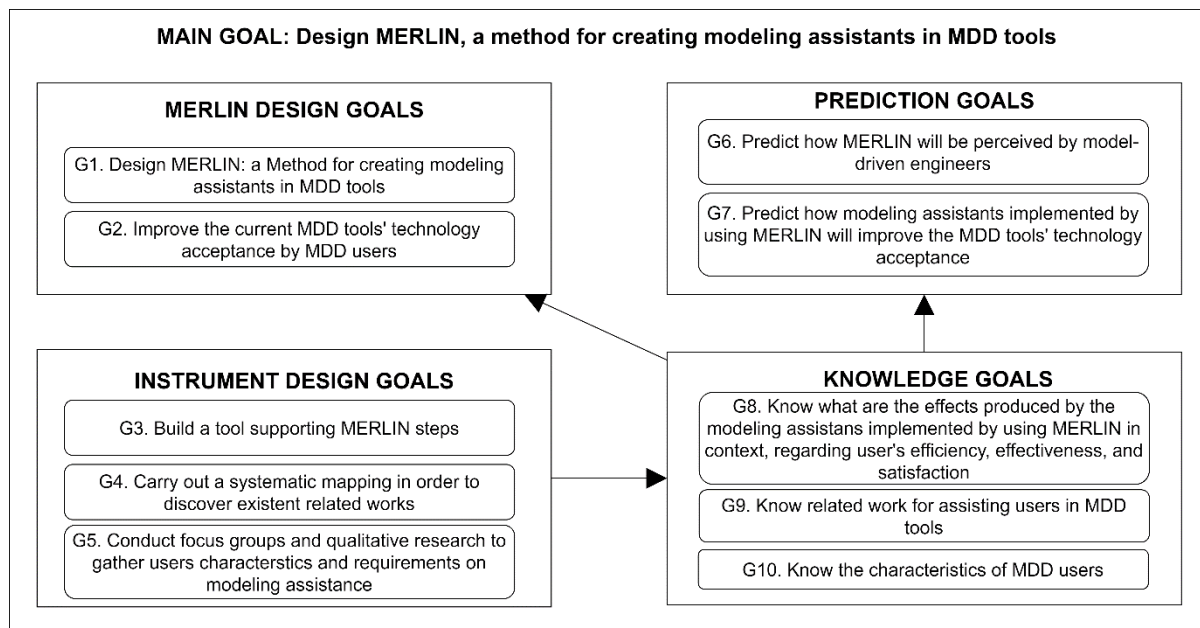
MAIN GOAL: Design MERLIN, a method for creating modeling assistants in MDD tools

MERLIN DESIGN GOALS

G1. Design MERLIN: a Method for creating modeling assistants in MDD tools

G2. Improve the current MDD tools' technology acceptance by MDD users

PREDICTION GOALS

G6. Predict how MERLIN will be perceived by model-driven engineers

G7. Predict how modeling assistants implemented by using MERLIN will improve the MDD tools' technology acceptance

INSTRUMENT DESIGN GOALS

G3. Build a tool supporting MERLIN steps

G4. Carry out a systematic mapping in order to discover existent related works

G5. Conduct focus groups and qualitative research to gather users characterstics and requirements on modeling assistance

KNOWLEDGE GOALS

G8. Know what are the effects produced by the modeling assistans implemented by using MERLIN in context, regarding user's efficiency, effectiveness, and satisfaction

G9. Know related work for assisting users in MDD tools

G10. Know the characteristics of MDD users